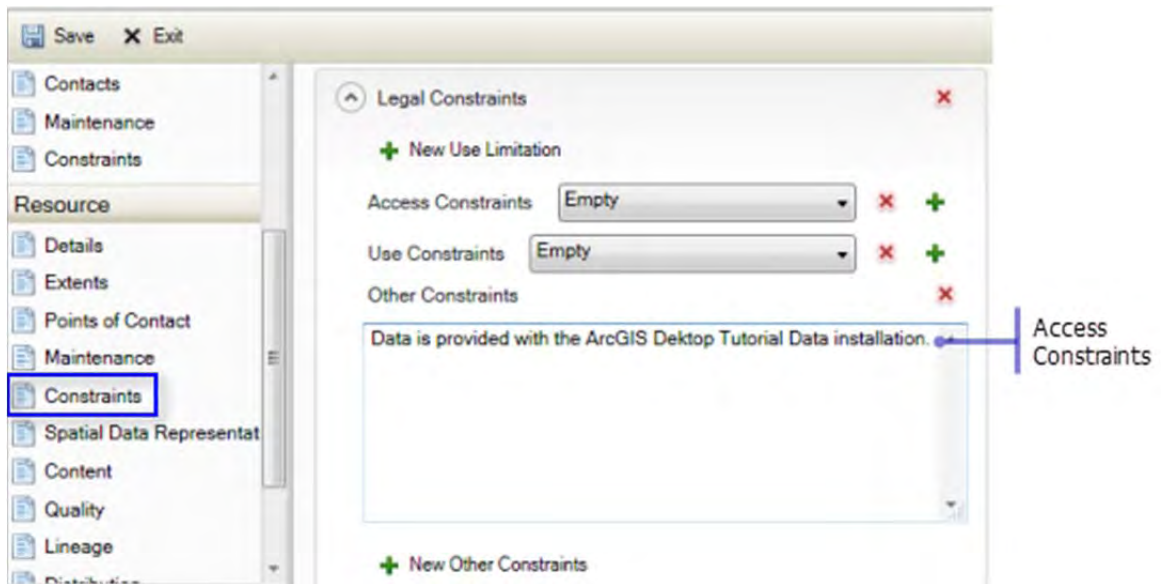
Save Exit

Contacts
Maintenance
Constraints

Resource
Details
Extents
Points of Contact
Maintenance
Constraints
Spatial Data Representat
Content
Quality
Lineage
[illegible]

Legal Constraints

New Use Limitation

Access Constraints Empty

Use Constraints Empty

Other Constraints

Data is provided with the ArcGIS Dektop Tutorial Data installation.

Access Constraints

New Other Constraints